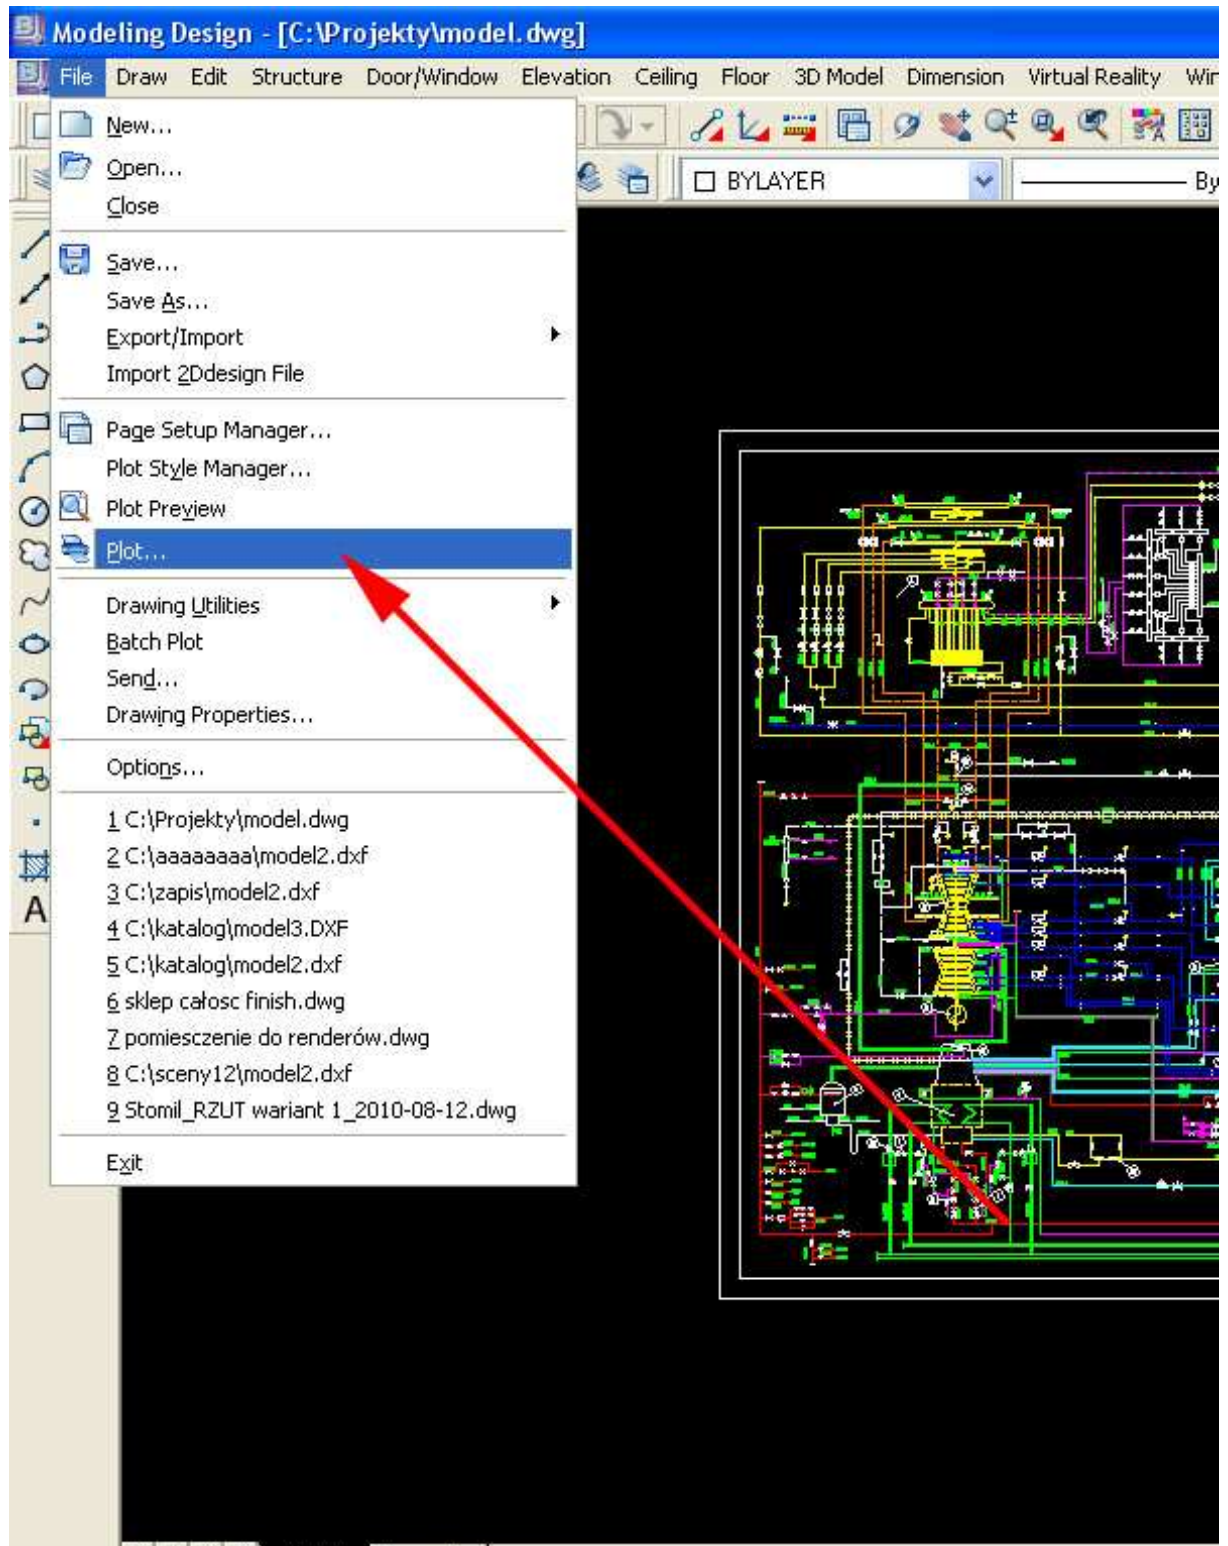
Modeling Design - [C:\Projekty\model.dwg]

File Draw Edit Structure Door/Window Elevation Ceiling Floor 3D Model Dimension Virtual Reality Wi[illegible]

BYLAYER

By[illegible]

New...
Open...
Close
Save...
Save As...
Export/Import
Import 2Ddesign File
Page Setup Manager...
Plot Style Manager...
Plot Preview
Plot...
Drawing Utilities
Batch Plot
Send...
Drawing Properties...
Options...
1 C:\Projekty\model.dwg
2 C:\aaaaaaaa\model2.dxf
3 C:\zapis\model2.dxf
4 C:\katalog\model3.DXF
5 C:\katalog\model2.dxf
6 sklep całosc finish.dwg
7 pomiesczenie do renderów.dwg
8 C:\sceny12\model2.dxf
9 Stomil_RZUT wariant 1_2010-08-12.dwg
Exit

A